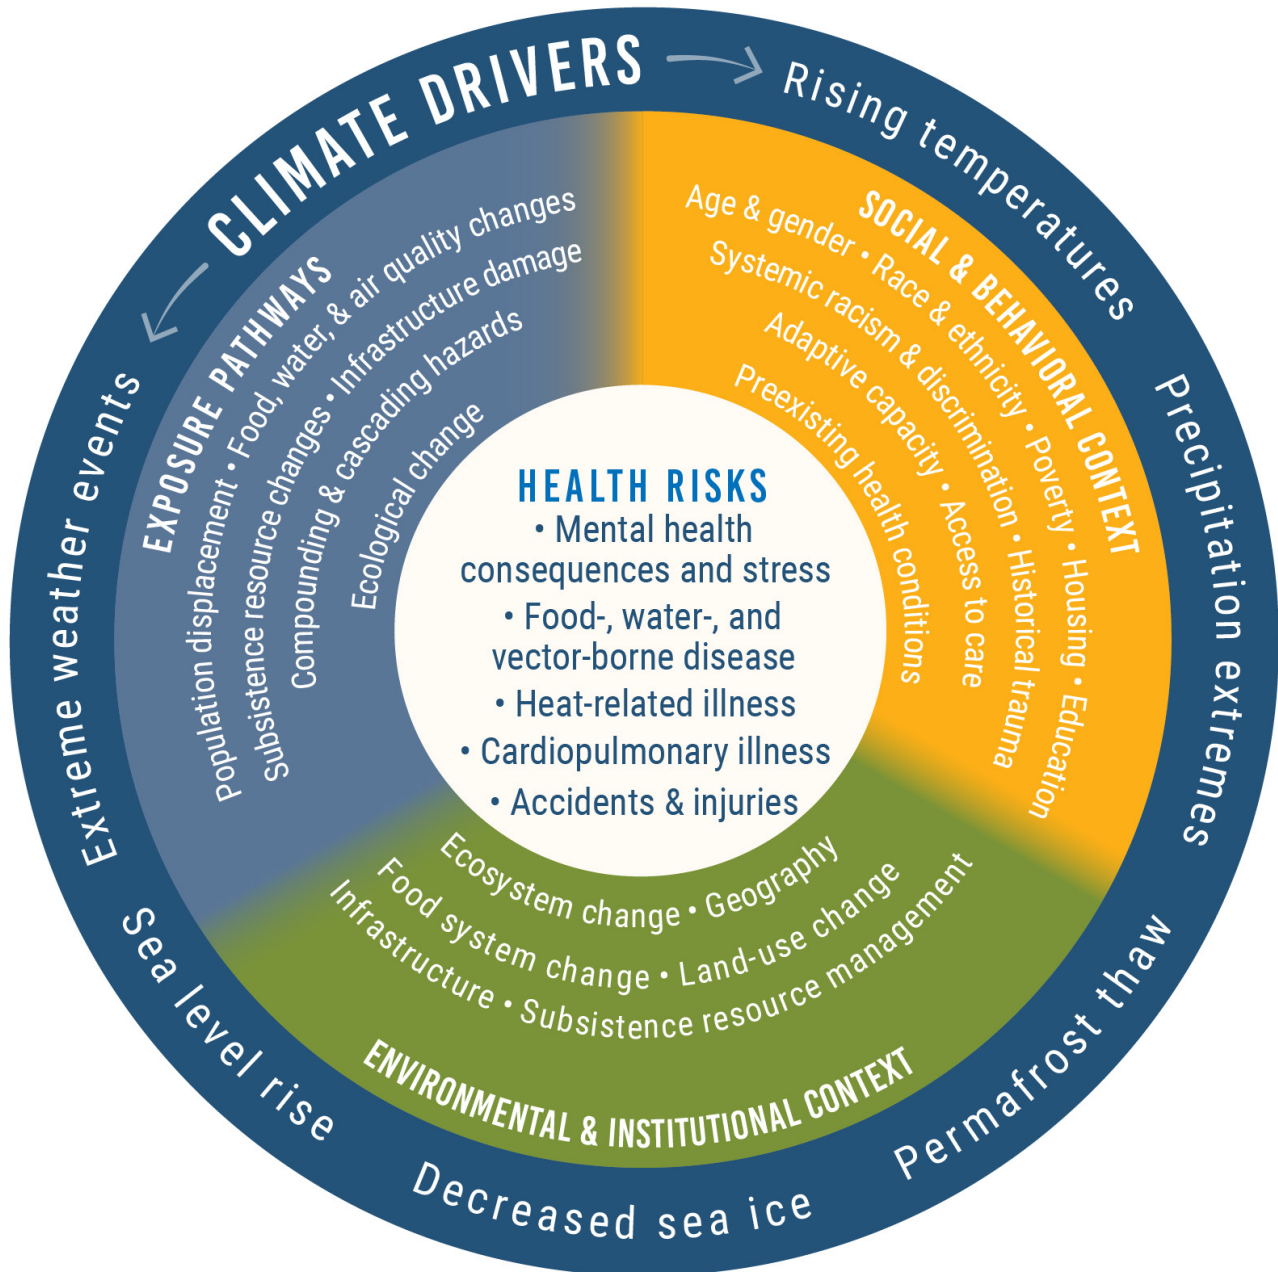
CLIMATE DRIVERS

Rising temperatures

Precipitation extremes

Permafrost thaw

Decreased sea ice

Sea level rise

Extreme weather events

EXPOSURE PATHWAYS

Population displacement • Food, water, & air quality changes

Subsistence resource changes • Infrastructure damage

Compounding & cascading hazards

Ecological change

SOCIAL & BEHAVIORAL CONTEXT

Age & gender • Race & ethnicity • Poverty • Housing • Education

Systemic racism & discrimination • Historical trauma

Adaptive capacity • Access to care

Preexisting health conditions

ENVIRONMENTAL & INSTITUTIONAL CONTEXT

Ecosystem change • Geography

Food system change • Land-use change

Infrastructure • Subsistence resource management

HEALTH RISKS

• Mental health consequences and stress

• Food-, water-, and vector-borne disease

• Heat-related illness

• Cardiopulmonary illness

• Accidents & injuries